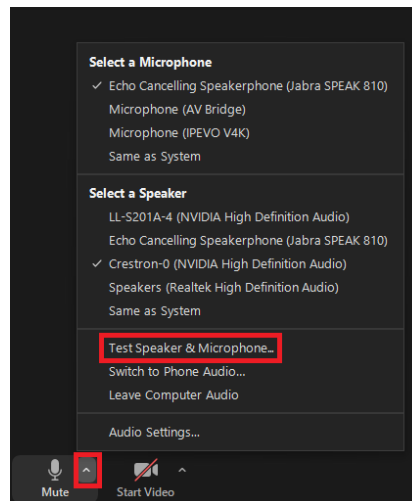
Select a Microphone
✓ Echo Cancelling Speakerphone (Jabra SPEAK 810)
Microphone (AV Bridge)
Microphone (IPEVO V4K)
Same as System

Select a Speaker
LL-S201A-4 (NVIDIA High Definition Audio)
Echo Cancelling Speakerphone (Jabra SPEAK 810)
✓ Crestron-0 (NVIDIA High Definition Audio)
Speakers (Realtek High Definition Audio)
Same as System

Test Speaker & Microphone...
Switch to Phone Audio...
Leave Computer Audio

Audio Settings...

Mute
Start Video